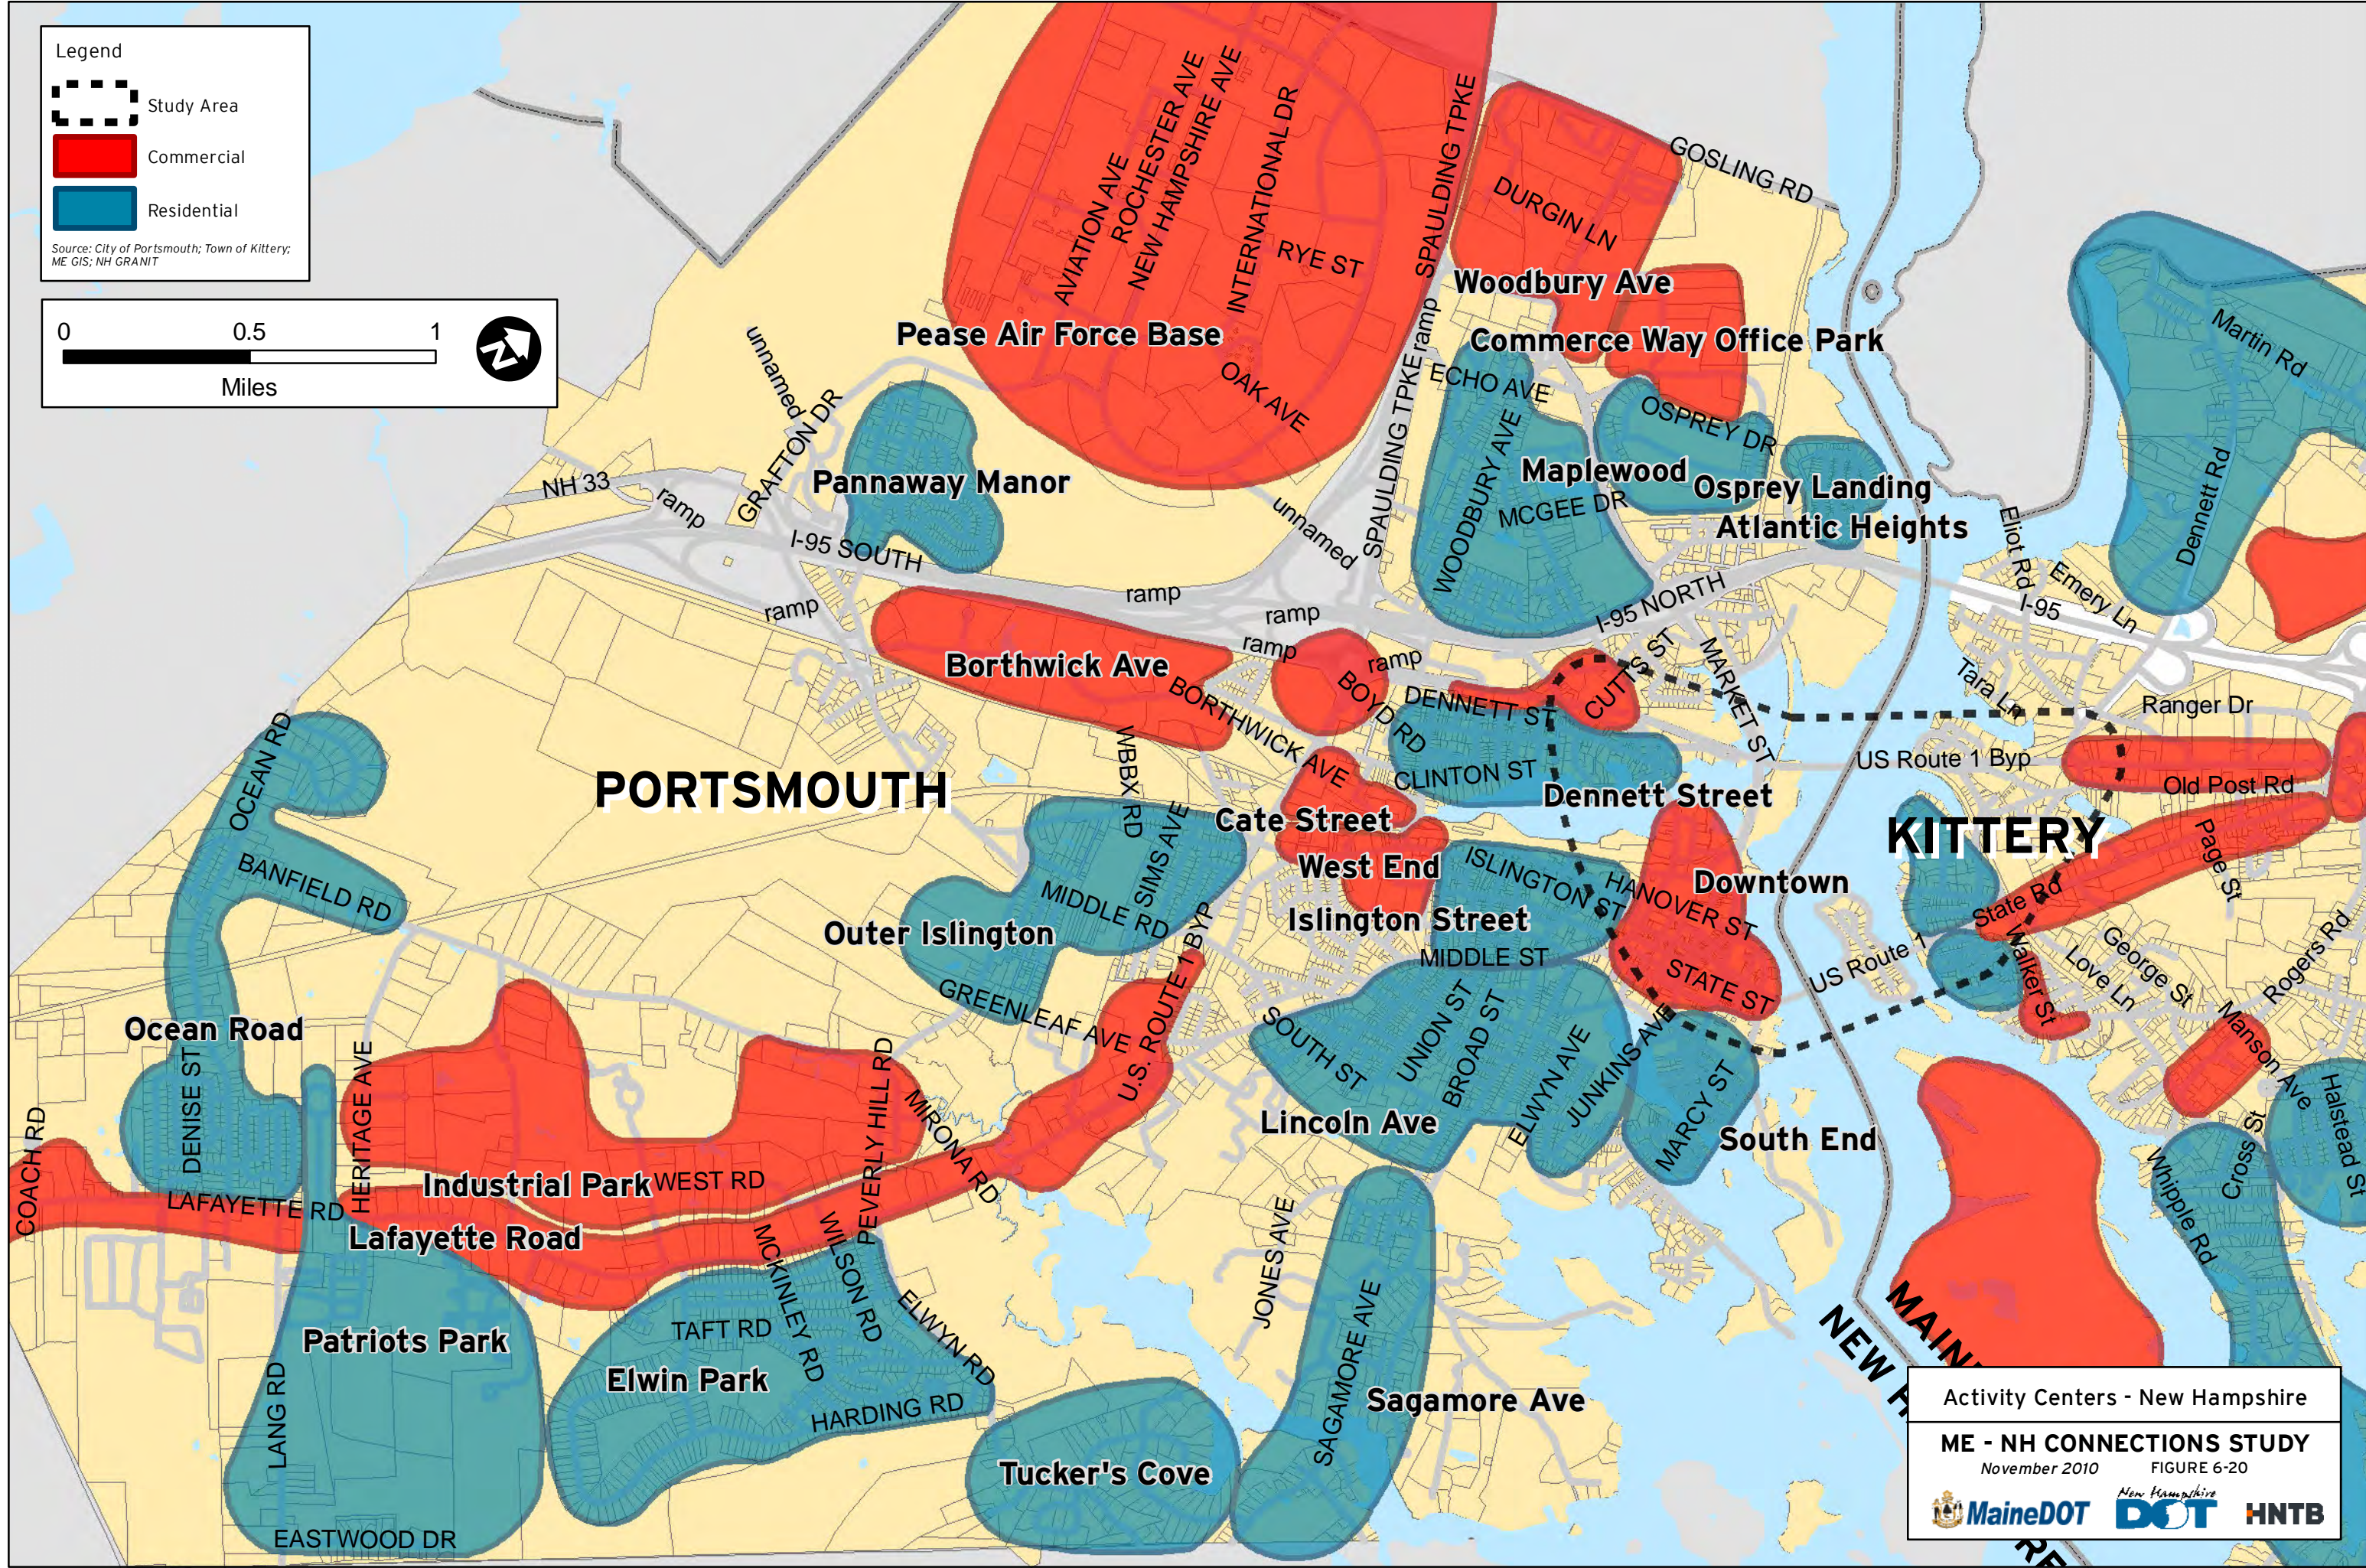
Legend
Study Area
Commercial
Residential
Source: City of Portsmouth; Town of Kittery; ME GIS; NH GRANIT

0 0.5 1
Miles

AVIATION AVE
ROCHESTER AVE
NEW HAMPSHIRE AVE
INTERNATIONAL DR
RYE ST
SPAULDING TPKE
DURGIN LN
GOSLING RD
Woodbury Ave
Commerce Way Office Park
Pease Air Force Base
OAK AVE
unnamed
GRAFTON DR
ramp
ECHO AVE
OSPREY DR
Pannaway Manor
NH 33
ramp
SPAULDING TPKE
WOODBURY AVE
Maplewood
MCGEE DR
Osprey Landing
Atlantic Heights
unnamed
I-95 SOUTH
Eliot Rd
Emery Ln
I-95
Martin Rd
Dennett Rd
ramp
ramp
ramp
ramp
ramp
I-95 NORTH
Borthwick Ave
BORTHWICK AVE
BOYD RD
DENNETT ST
CUTTS ST
MARKET ST
Tara Ln
Ranger Dr
US Route 1 Byp
Old Post Rd
CLINTON ST
Dennett Street
PORTSMOUTH
KITTERY
OCEAN RD
WBBX RD
SIMS AVE
Cate Street
West End
Page St
BANFIELD RD
MIDDLE RD
ISLINGTON ST
HANOVER ST
Downtown
State Rd
Outer Islington
Islington Street
MIDDLE ST
STATE ST
US Route 1
Walker St
Love Ln
George St
Rogers Rd
Ocean Road
GREENLEAF AVE
U.S. ROUTE 1 BYP
SOUTH ST
UNION ST
BROAD ST
ELWYN AVE
JUNKINS AVE
MARCY ST
Manson Ave
DENISE ST
HERITAGE AVE
BEVERLY HILL RD
MIRONA RD
Lincoln Ave
South End
Cross St
Halstead St
Whipple Rd
COACH RD
Industrial Park
WEST RD
LAFAYETTE RD
Lafayette Road
MCKINLEY RD
WILSON RD
JONES AVE
MAINE
NEW HAMPSHIRE
TAFT RD
ELWYN RD
Patriots Park
Elwin Park
HARDING RD
SAGAMORE AVE
Sagamore Ave
LANG RD
Tucker's Cove
EASTWOOD DR

Activity Centers - New Hampshire
ME - NH CONNECTIONS STUDY
November 2010
FIGURE 6-20
MaineDOT
New Hampshire DOT
HNTB